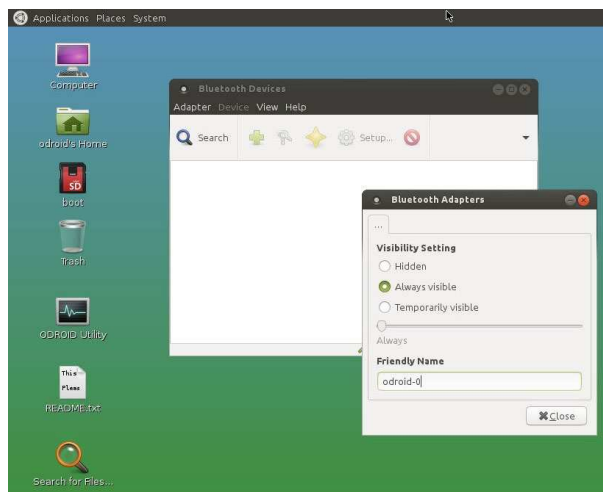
Applications Places System

Computer

odroid's Home

SD

boot

Trash

ODROID Utility

This
Pleas

README.txt

Search for Files...

Bluetooth Devices

Adapter Device View Help

Search

Setup...

Bluetooth Adapters

...

Visibility Setting

Hidden

Always visible

Temporarily visible

Always

Friendly Name

odroid-0

Close